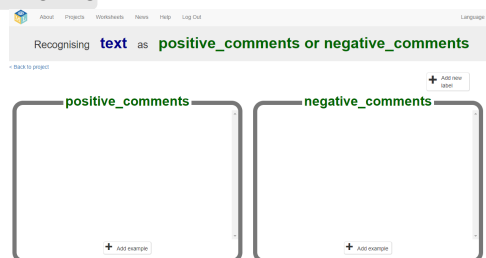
About Projects Worksheets News Help Log Out

Language

Recognising **text** as **positive_comments or negative_comments**

< Back to project

+ Add new label

positive_comments

+ Add example

negative_comments

+ Add example